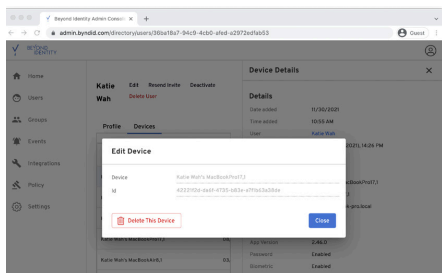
Beyond Identity Admin Consol ×

admin.byndid.com/directory/users/36ba18a7-94c9-4cb0-afed-a2972edfab53

Guest

BEYOND IDENTITY

Home

Users

Groups

Events

Integrations

Policy

Settings

Katie Wah

Edit

Resend Invite

Deactivate

Delete User

Profile

Devices

Device Details

Details

Date added

11/30/2021

Time added

10:55 AM

User

Katie Wah

2021, 14:26 PM

Book Pro17,1

Book-pro.local

Edit Device

Device

Katie Wah's MacBookPro17,1

Id

6023113d-dad4-4755-b83e-a7f1b52e26ee

Delete This Device

Close

Katie Wah's MacBookPro17,1

Katie Wah's MacBookAir8,1

App Version

2.46.0

Password

Enabled

Biometric

Enabled